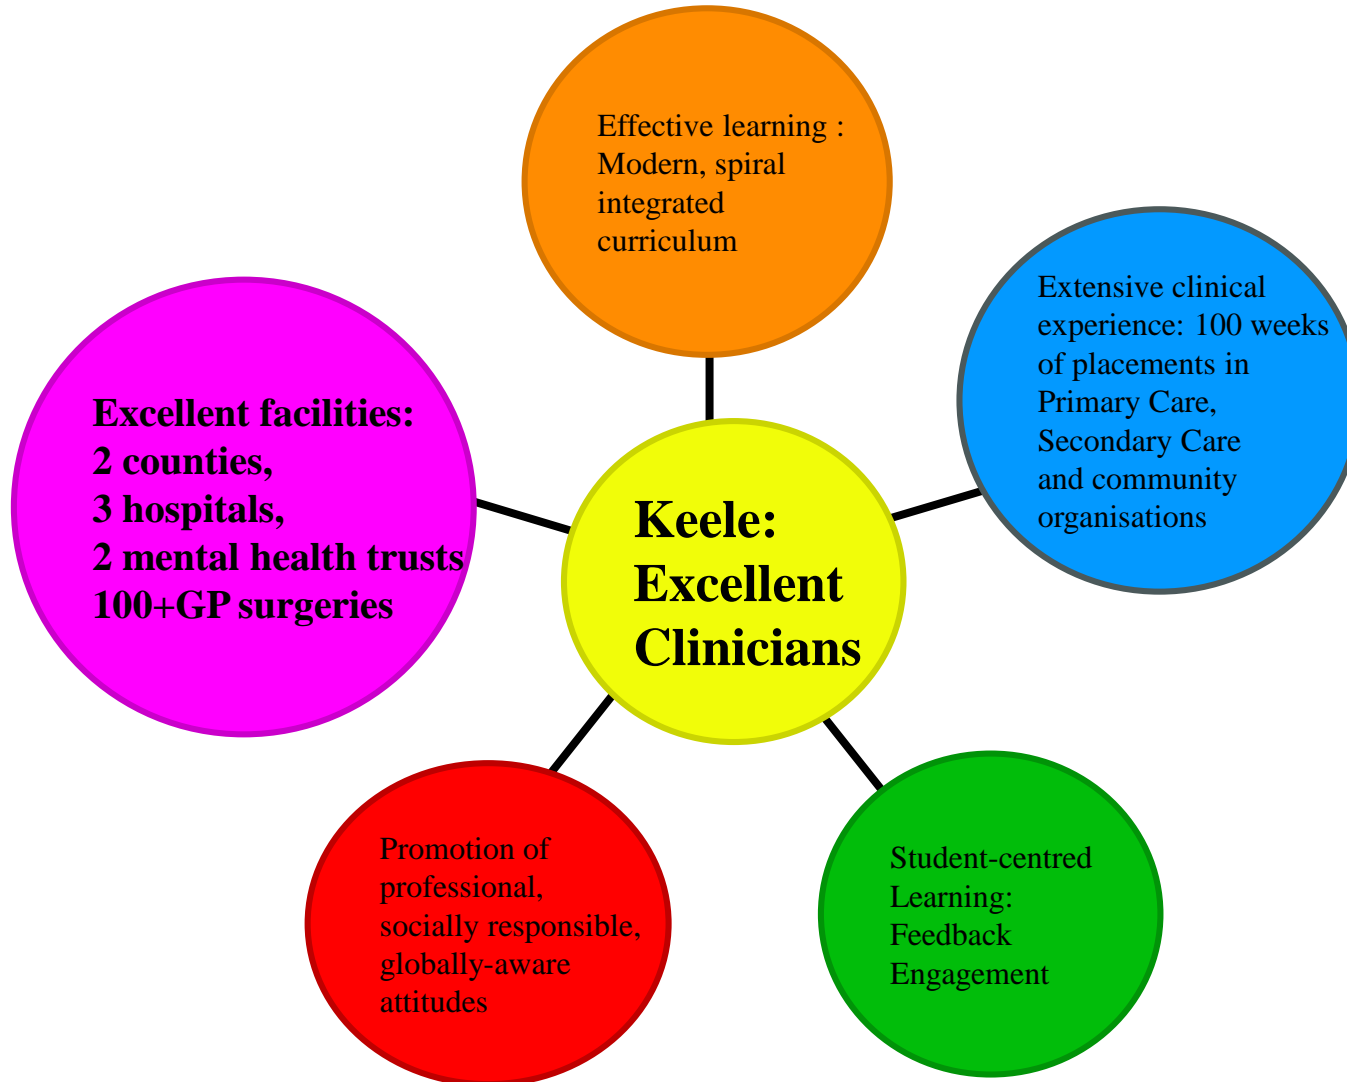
Effective learning : Modern, spiral integrated curriculum

Excellent facilities:
2 counties,
3 hospitals,
2 mental health trusts
100+GP surgeries

Keele: Excellent Clinicians

Extensive clinical experience: 100 weeks of placements in Primary Care, Secondary Care and community organisations

Promotion of professional, socially responsible, globally-aware attitudes

Student-centred Learning: Feedback Engagement